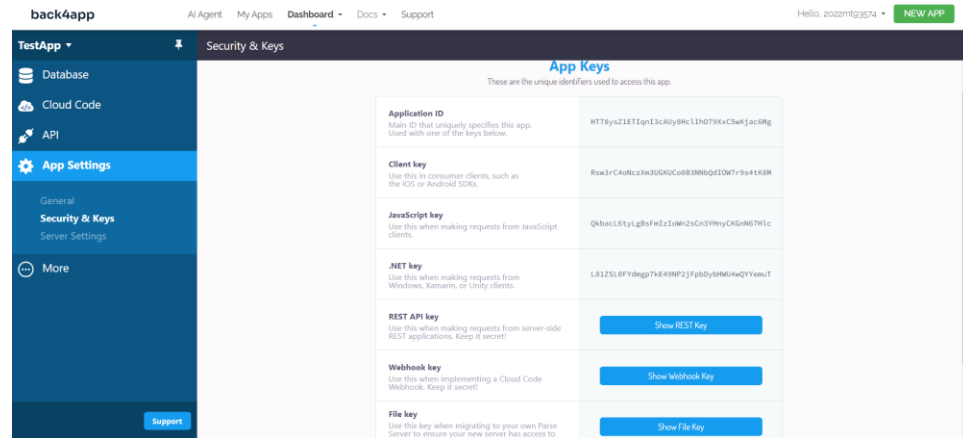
back4app AI Agent My Apps Dashboard Docs Support Hello, 2022mt93574 NEW APP

TestApp

Database

Cloud Code

API

App Settings

General
Security & Keys
Server Settings

More

Support

Security & Keys

App Keys
These are the unique identifiers used to access this app.

| | |
|---|---|
| **Application ID** Main ID that uniquely specifies this app. Used with one of the keys below. | HT78ysZlETIqnI3cAUy8HclIhO79XxCSwKjac6Mg |
| **Client key** Use this in consumer clients, such as the iOS or Android SDKs. | Rsw3rC4oNczXm3UGKUCo8B3NNbQdIOW7r9s4tK8M |
| **JavaScript key** Use this when making requests from JavaScript clients. | QkbacL6tyLgBsFmIzIoWn2sCn3YHnyCKGnN67Hlc |
| **.NET key** Use this when making requests from Windows, Xamarin, or Unity clients. | L8lZ5L0FYdmgp7kE49NP2jFpbDybHWU4wQYYemuT |
| **REST API key** Use this when making requests from server-side REST applications. Keep it secret! | Show REST Key |
| **Webhook key** Use this when implementing a Cloud Code Webhook. Keep it secret! | Show Webhook Key |
| **File key** Use this key when migrating to your own Parse Server to ensure your new server has access to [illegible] | Show File Key |